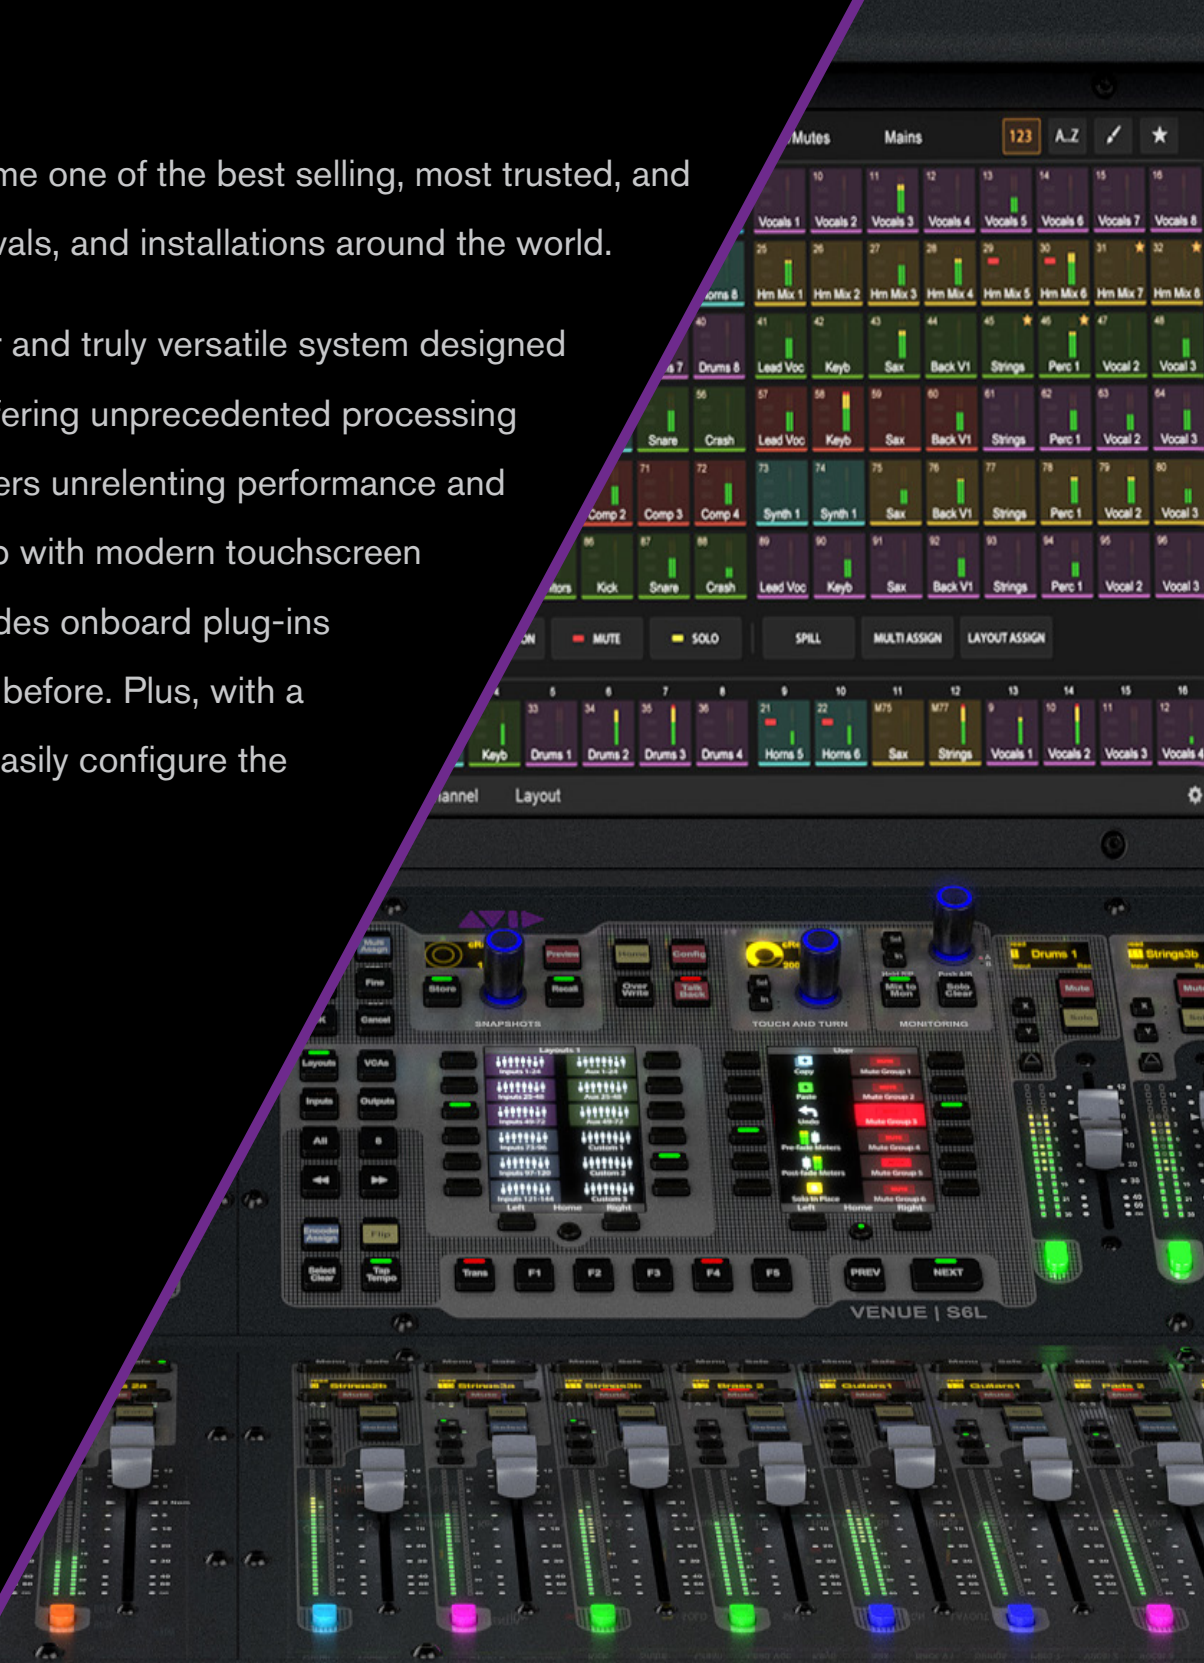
me one of the best selling, most trusted, and
vals, and installations around the world.

and truly versatile system designed
fering unprecedented processing
ers unrelenting performance and
with modern touchscreen
des onboard plug-ins
before. Plus, with a
asily configure the

Mutes Mains 123 A-Z

Vocals 1 Vocals 2 Vocals 3 Vocals 4 Vocals 5 Vocals 6 Vocals 7 Vocals 8
Horns 8 Hm Mix 1 Hm Mix 2 Hm Mix 3 Hm Mix 4 Hm Mix 5 Hm Mix 6 Hm Mix 7 Hm Mix 8
Drums 8 Lead Voc Keyb Sax Back VI Strings Perc 1 Vocal 2 Vocal 3
Snare Crash Lead Voc Keyb Sax Back VI Strings Perc 1 Vocal 2 Vocal 3
Comp 2 Comp 3 Comp 4 Synth 1 Synth 1 Sax Back VI Strings Perc 1 Vocal 2 Vocal 3
Kick Snare Crash Lead Voc Keyb Sax Back VI Strings Perc 1 Vocal 2 Vocal 3

MUTE SOLO SPILL MULTI ASSIGN LAYOUT ASSIGN

Keyb Drums 1 Drums 2 Drums 3 Drums 4 Horns 5 Horns 6 Sax Strings Vocals 1 Vocals 2 Vocals 3 Vocals 4

annel Layout

AVID

Store Recall Over Write Talk Back Config Preview Home
SNAPSHOTS TOUCH AND TURN MONITORING
Mix to Mon Solo Clear
Layouts VCAs Inputs Outputs All Fine Cancel
Encoder Assign Flip Select Clear Tap Tempo
Copy Paste Undo Pre-fade Meters Post-fade Meters Solo in Place
Mute Group 1 Mute Group 2 Mute Group 3 Mute Group 4 Mute Group 5 Mute Group 6
Left Home Right
Trans F1 F2 F3 F4 F5 PREV NEXT
Drums 1 Strings3b Mute Solo
VENUE | S6L